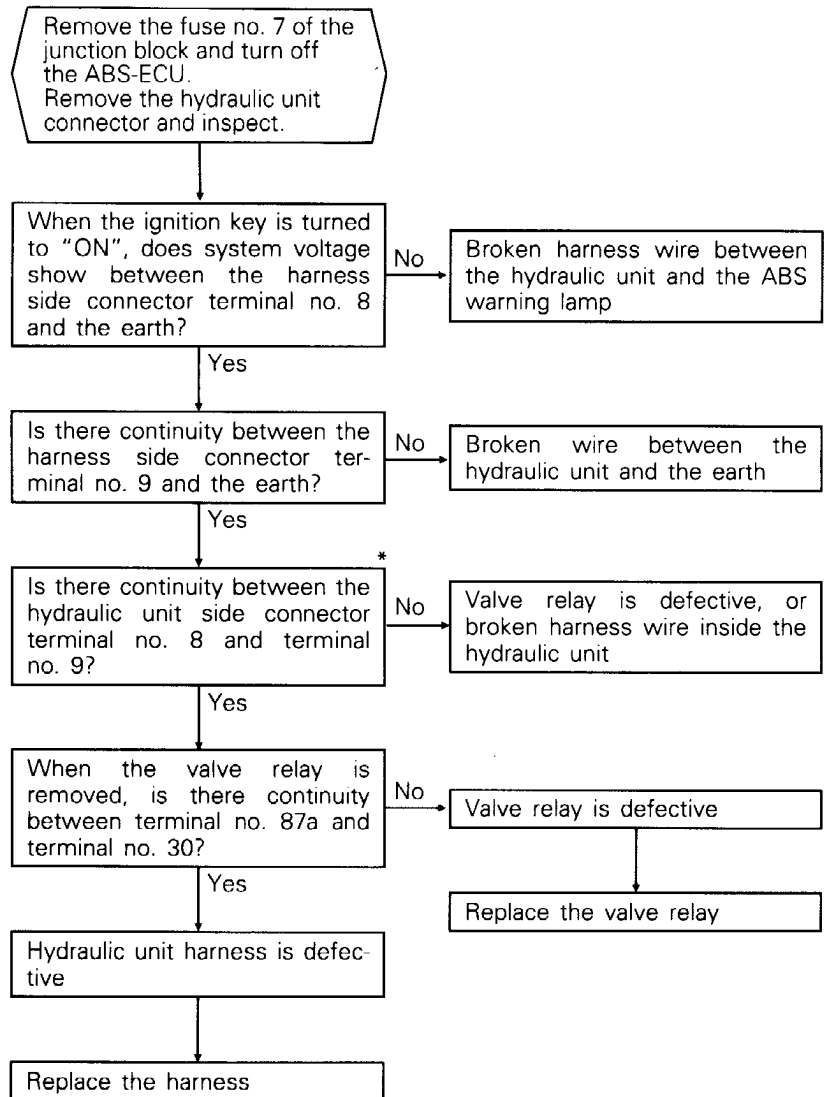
Remove the fuse no. 7 of the junction block and turn off the ABS-ECU.
Remove the hydraulic unit connector and inspect.

When the ignition key is turned to "ON", does system voltage show between the harness side connector terminal no. 8 and the earth?

No

Broken harness wire between the hydraulic unit and the ABS warning lamp

Yes

Is there continuity between the harness side connector terminal no. 9 and the earth?

No

Broken wire between the hydraulic unit and the earth

Yes

*

Is there continuity between the hydraulic unit side connector terminal no. 8 and terminal no. 9?

No

Valve relay is defective, or broken harness wire inside the hydraulic unit

Yes

When the valve relay is removed, is there continuity between terminal no. 87a and terminal no. 30?

No

Valve relay is defective

Replace the valve relay

Yes

Hydraulic unit harness is defective

Replace the harness